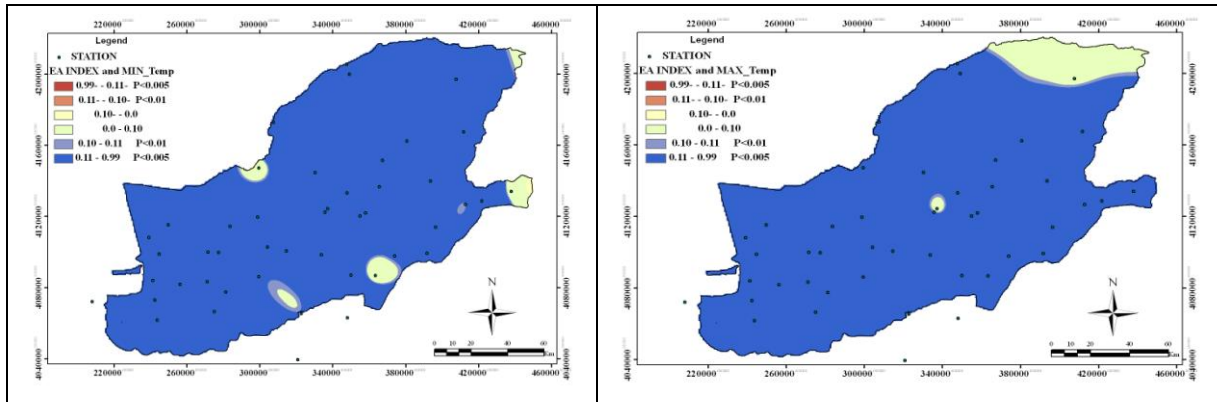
220000 260000 300000 340000 380000 420000 460000

Legend
STATION
_EA INDEX and MIN_Temp
0.99- - 0.11- P<0.005
0.11- - 0.10- P<0.01
0.10- - 0.0
0.0 - 0.10
0.10 - 0.11 P<0.01
0.11 - 0.99 P<0.005

4200000
4160000
4120000
4080000
4040000

N

0 10 20 40 60 Km

220000 260000 300000 340000 380000 420000 460000

220000 260000 300000 340000 380000 420000 460000

STATION
_EA INDEX and MAX_Temp
0.99- - 0.11- P<0.005
0.11- - 0.10- P<0.01
0.10- - 0.0
0.0 - 0.10
0.10 - 0.11 P<0.01
0.11 - 0.99 P<0.005

4200000
4160000
4120000
4080000
4040000

N

0 10 20 40 60 Km

220000 260000 300000 340000 380000 420000 460000